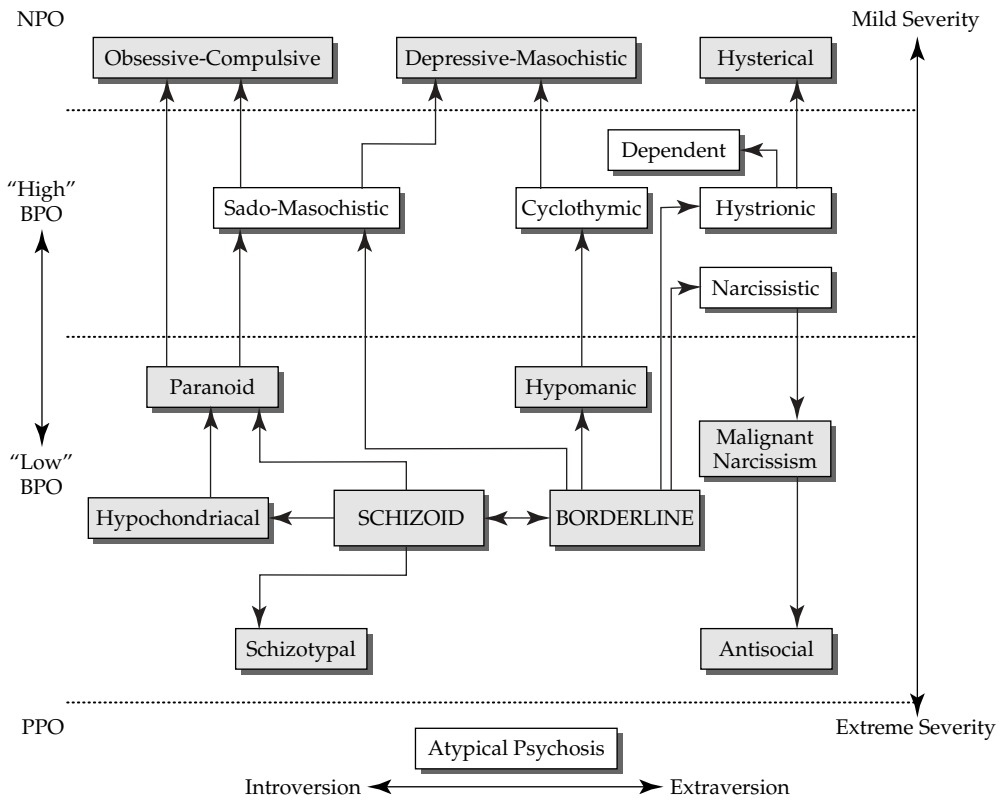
NPO

Mild Severity

Obsessive-Compulsive

Depressive-Masochistic

Hysterical

Dependent

"High" BPO

Sado-Masochistic

Cyclothymic

Hystrionic

Narcissistic

Paranoid

Hypomanic

Malignant Narcissism

"Low" BPO

Hypochondriacal

SCHIZOID

BORDERLINE

Schizotypal

Antisocial

PPO

Extreme Severity

Atypical Psychosis

Introversion

Extraversion